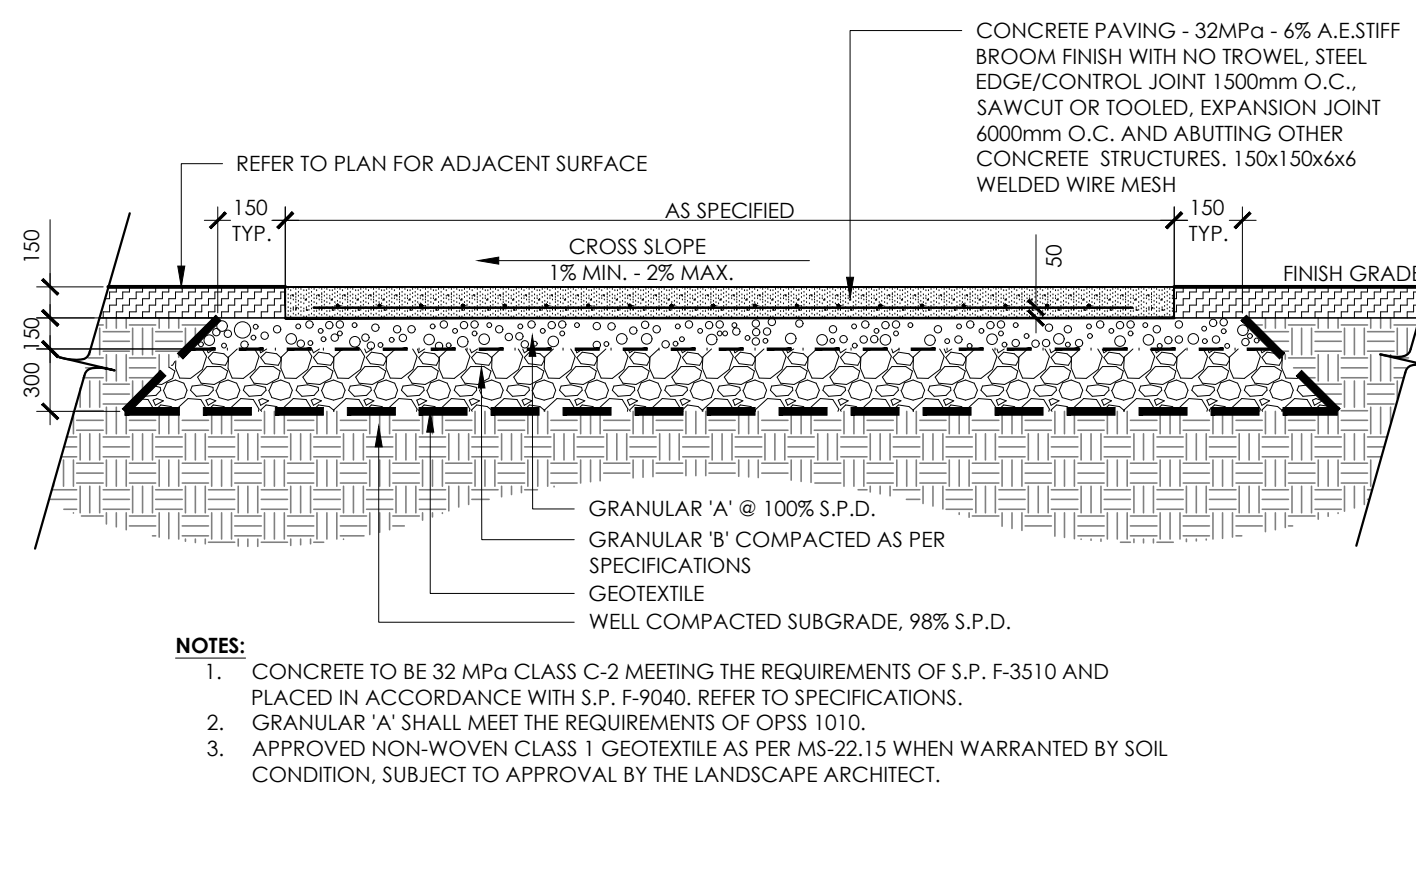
CONCRETE PAVING - 32MPa - 6% A.E.STIFF BROOM FINISH WITH NO TROWEL, STEEL EDGE/CONTROL JOINT 1500mm O.C., SAWCUT OR TOOLED, EXPANSION JOINT 6000mm O.C. AND ABUTTING OTHER CONCRETE STRUCTURES. 150x150x6x6 WELDED WIRE MESH

REFER TO PLAN FOR ADJACENT SURFACE

150 TYP.

AS SPECIFIED

150 TYP.

CROSS SLOPE
1% MIN. - 2% MAX.

50

FINISH GRADE

150

150

300

GRANULAR 'A' @ 100% S.P.D.

GRANULAR 'B' COMPACTED AS PER SPECIFICATIONS

GEOTEXTILE

WELL COMPACTED SUBGRADE, 98% S.P.D.

NOTES:
1. CONCRETE TO BE 32 MPa CLASS C-2 MEETING THE REQUIREMENTS OF S.P. F-3510 AND PLACED IN ACCORDANCE WITH S.P. F-9040. REFER TO SPECIFICATIONS.
2. GRANULAR 'A' SHALL MEET THE REQUIREMENTS OF OPSS 1010.
3. APPROVED NON-WOVEN CLASS 1 GEOTEXTILE AS PER MS-22.15 WHEN WARRANTED BY SOIL CONDITION, SUBJECT TO APPROVAL BY THE LANDSCAPE ARCHITECT.